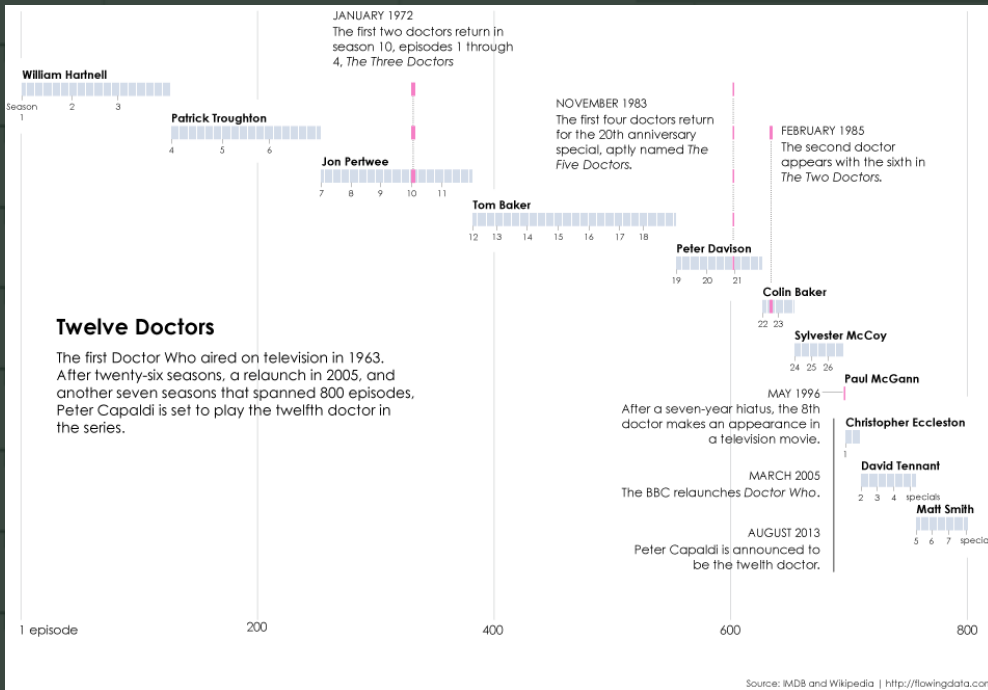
JANUARY 1972
The first two doctors return in season 10, episodes 1 through 4, *The Three Doctors*

William Hartnell
Season 1 2 3

Patrick Troughton
4 5 6

Jon Pertwee
7 8 9 10 11

NOVEMBER 1983
The first four doctors return for the 20th anniversary special, aptly named *The Five Doctors*.

FEBRUARY 1985
The second doctor appears with the sixth in *The Two Doctors*.

Tom Baker
12 13 14 15 16 17 18

Peter Davison
19 20 21

Colin Baker
22 23

Twelve Doctors

The first Doctor Who aired on television in 1963. After twenty-six seasons, a relaunch in 2005, and another seven seasons that spanned 800 episodes, Peter Capaldi is set to play the twelfth doctor in the series.

Sylvester McCoy
24 25 26

Paul McGann

MAY 1996
After a seven-year hiatus, the 8th doctor makes an appearance in a television movie.

Christopher Eccleston
1

MARCH 2005
The BBC relaunches *Doctor Who*.

David Tennant
2 3 4 specials

Matt Smith
5 6 7 specia

AUGUST 2013
Peter Capaldi is announced to be the twelth doctor.

1 episode
200
400
600
800

Source: IMDB and Wikipedia | http://flowingdata.co